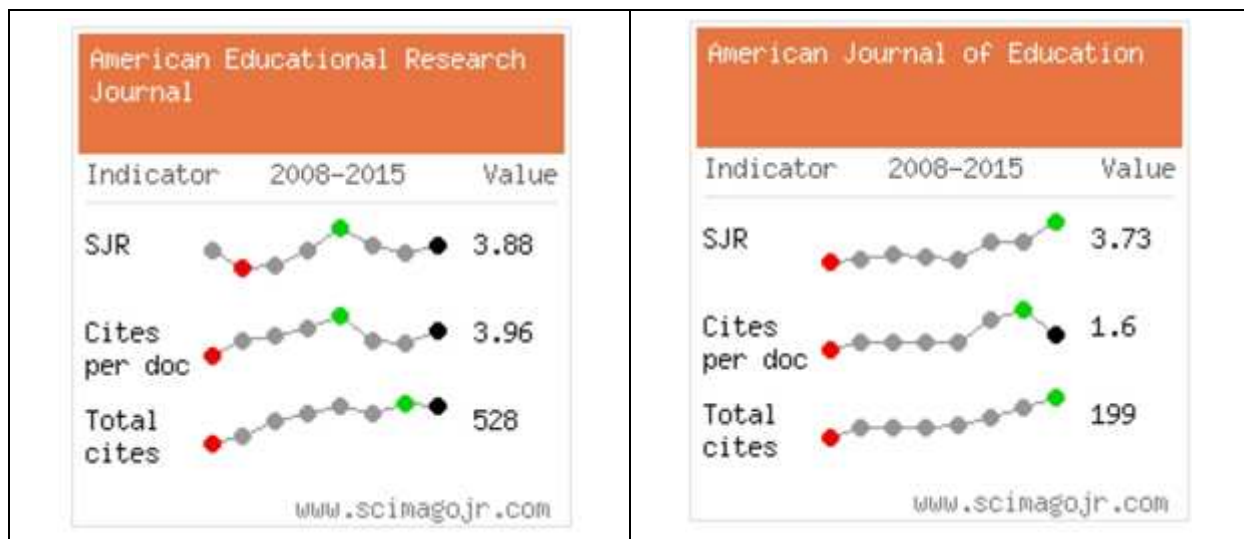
American Educational Research Journal

| Indicator | 2008-2015 | Value |
|---|---|---|
| SJR | | 3.88 |
| Cites per doc | | 3.96 |
| Total cites | | 528 |

www.scimagojr.com

American Journal of Education

| Indicator | 2008-2015 | Value |
|---|---|---|
| SJR | | 3.73 |
| Cites per doc | | 1.6 |
| Total cites | | 199 |

www.scimagojr.com